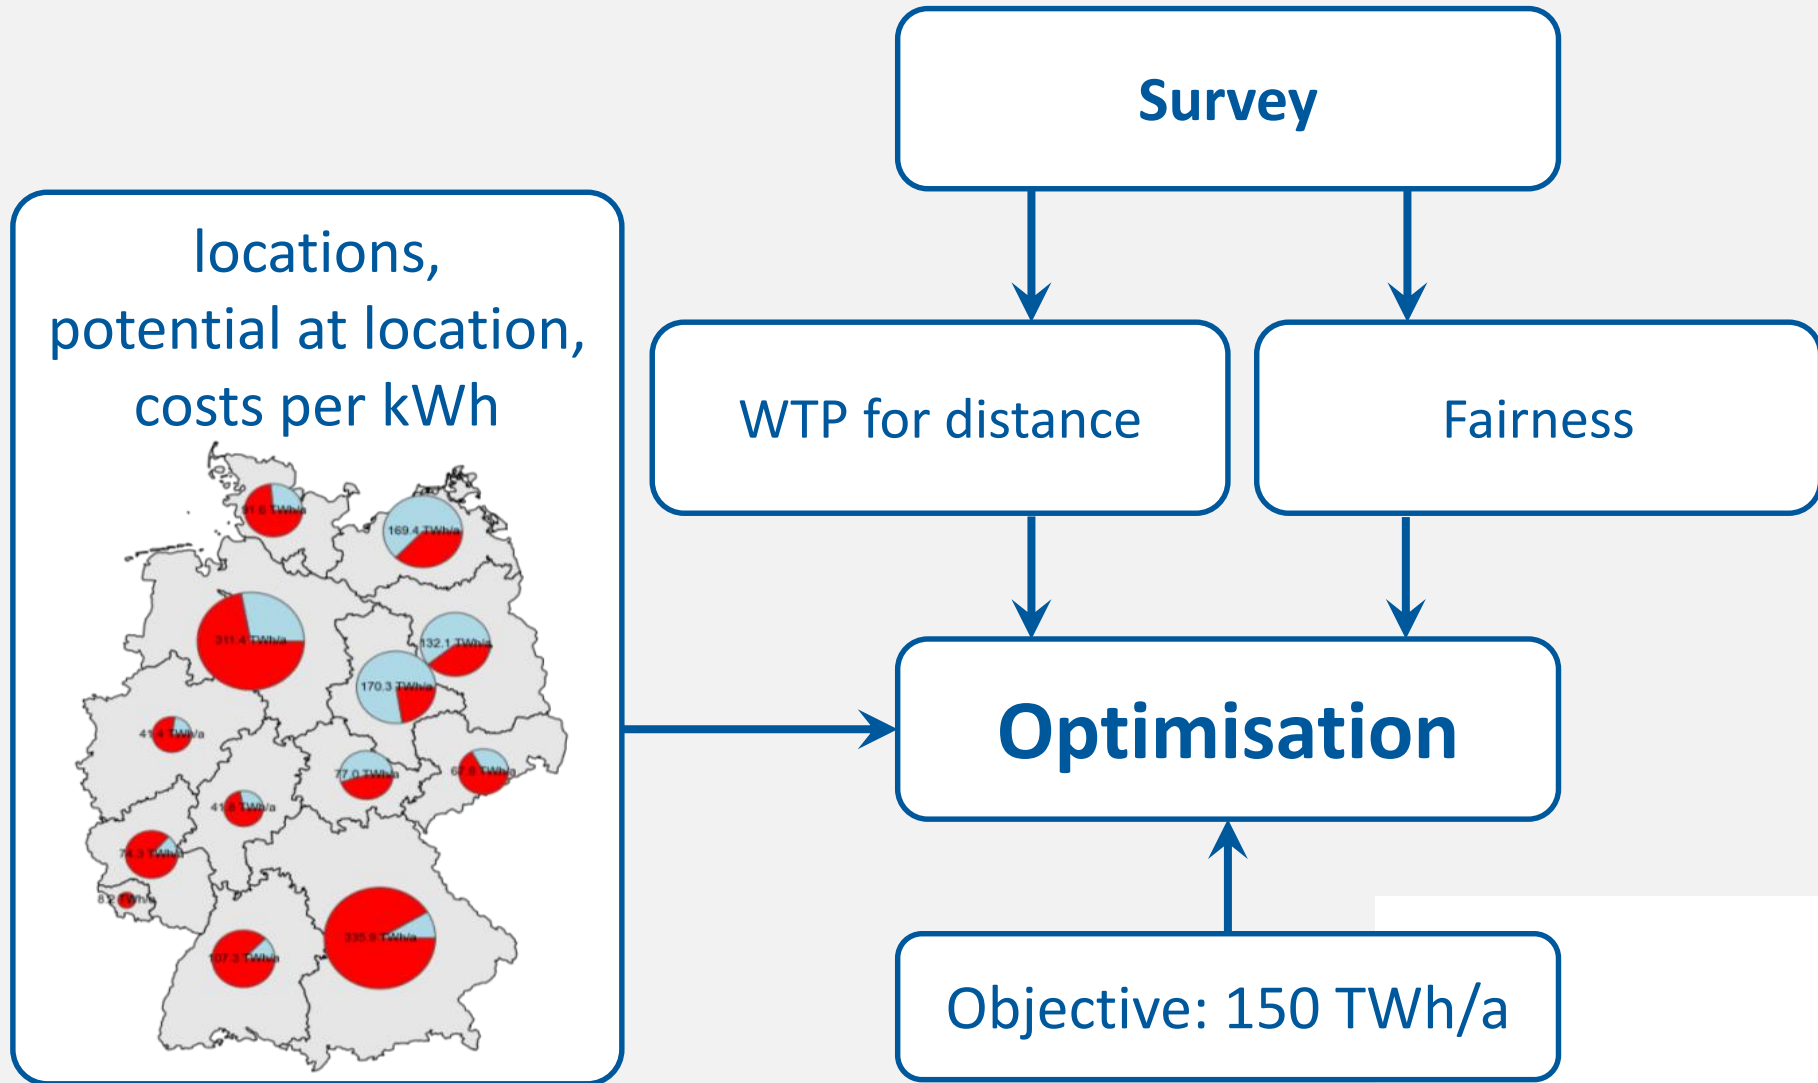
Survey

locations, potential at location, costs per kWh

91.6 TWh/a
169.4 TWh/a
311.4 TWh/a
132.1 TWh/a
170.3 TWh/a
41.4 TWh/a
77.0 TWh/a
67.8 TWh/a
41.8 TWh/a
74.3 TWh/a
8.2 TWh/a
335.9 TWh/a
107.3 TWh/a

WTP for distance

Fairness

Optimisation

Objective: 150 TWh/a